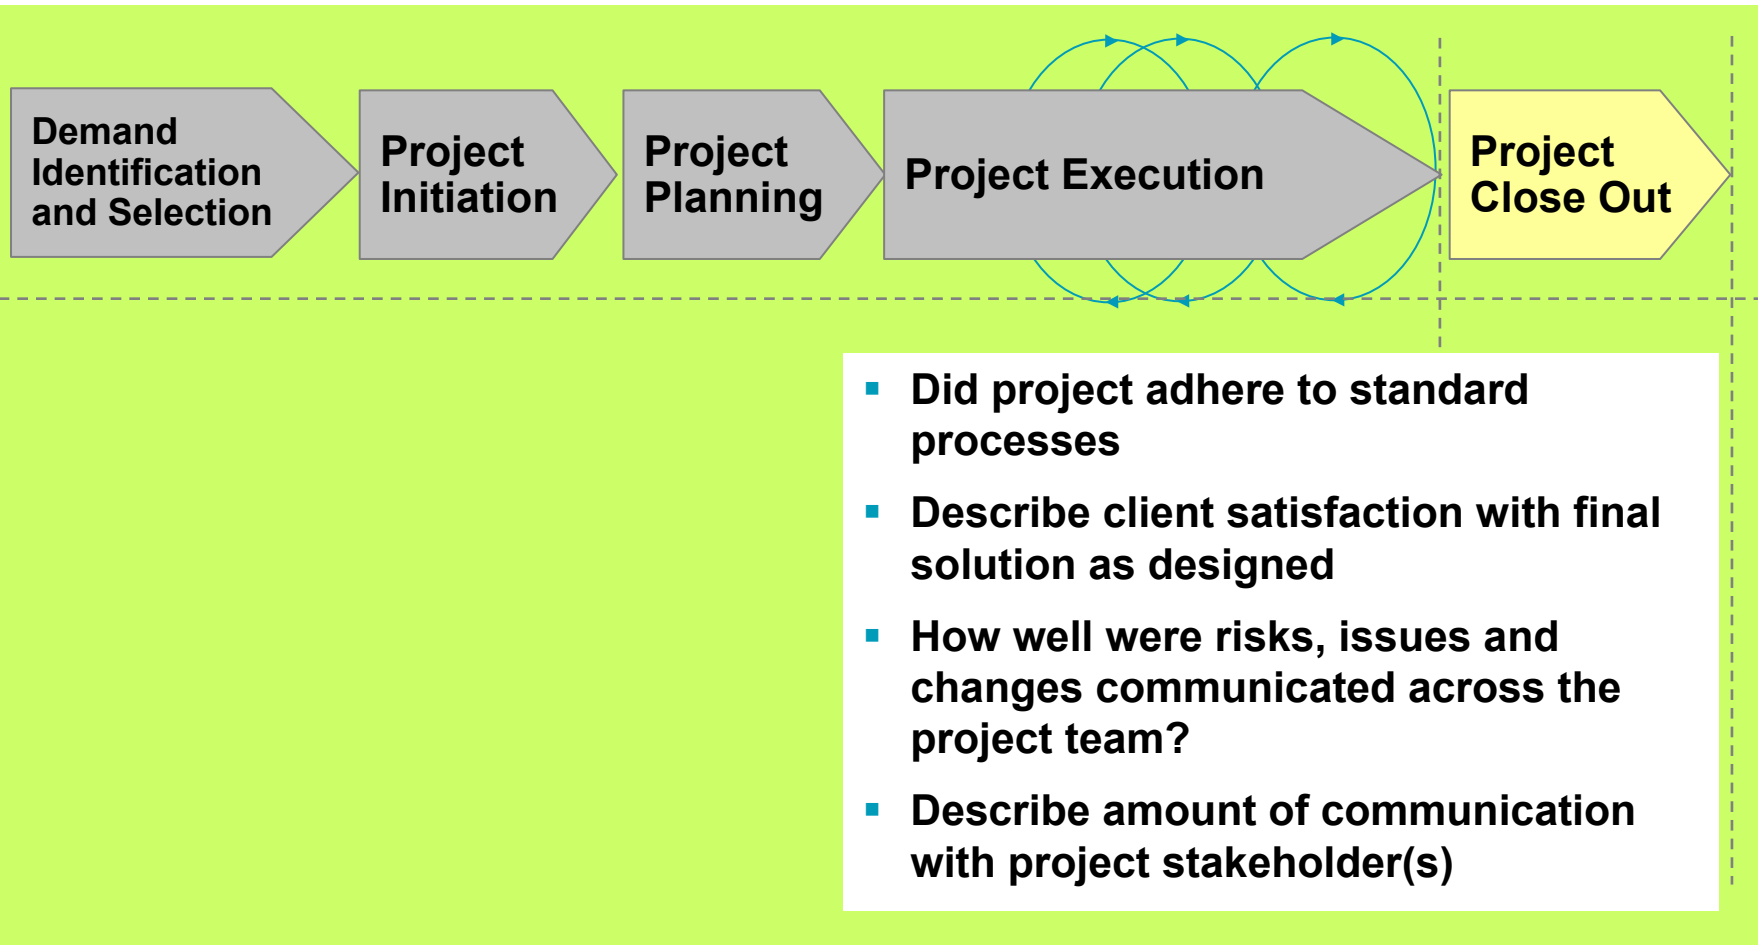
Demand Identification and Selection

Project Initiation

Project Planning

Project Execution

Project Close Out

- Did project adhere to standard processes
- Describe client satisfaction with final solution as designed
- How well were risks, issues and changes communicated across the project team?
- Describe amount of communication with project stakeholder(s)